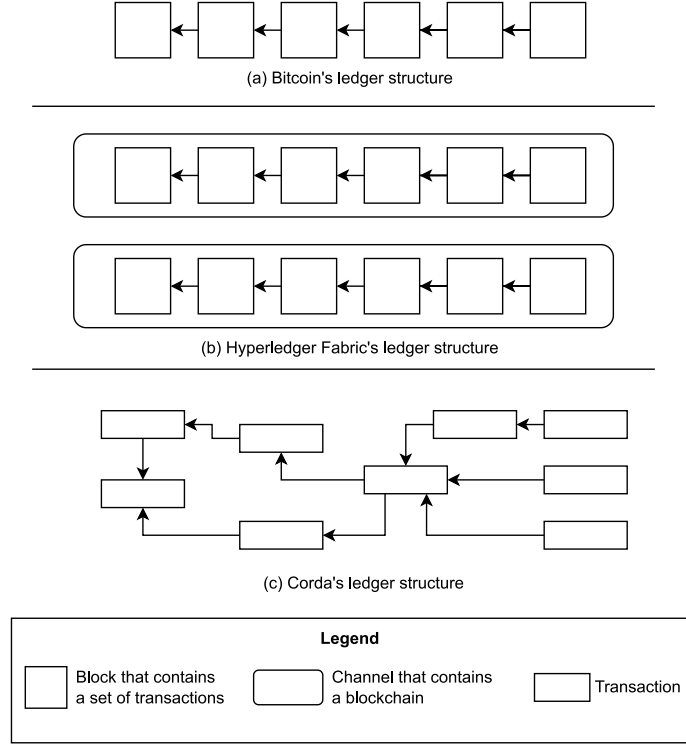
(a) Bitcoin's ledger structure

(b) Hyperledger Fabric's ledger structure

(c) Corda's ledger structure

Legend

Block that contains a set of transactions

Channel that contains a blockchain

Transaction